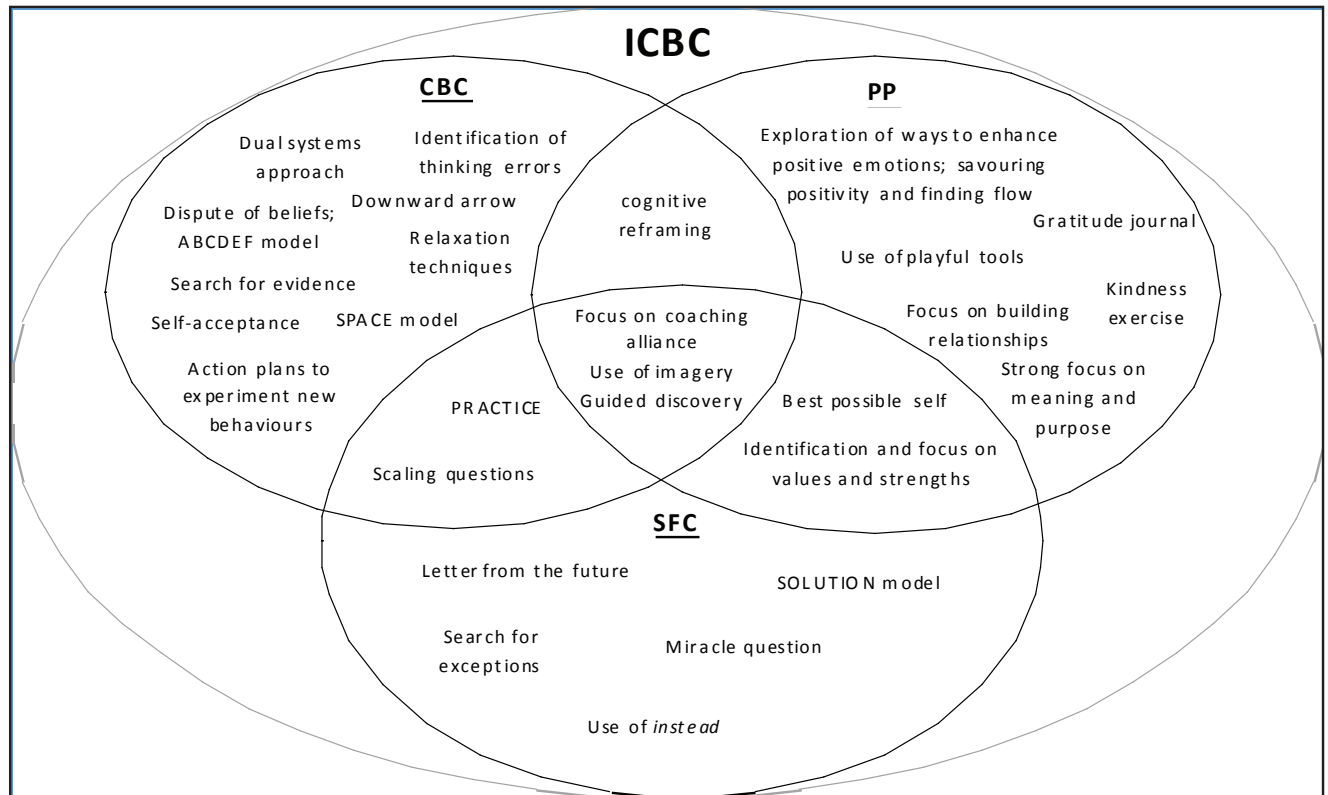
ICBC

CBC

Dual systems approach

Identification of thinking errors

Downward arrow

Dispute of beliefs; ABCDEF model

Relaxation techniques

Search for evidence

Self-acceptance

SPACE model

Action plans to experiment new behaviours

cognitive reframing

PP

Exploration of ways to enhance positive emotions; savouring positivity and finding flow

Gratitude journal

Use of playful tools

Focus on building relationships

Kindness exercise

Strong focus on meaning and purpose

Focus on coaching alliance

Use of imagery

Guided discovery

PRACTICE

Scaling questions

Best possible self

Identification and focus on values and strengths

SFC

Letter from the future

SOLUTION model

Search for exceptions

Miracle question

Use of *instead*